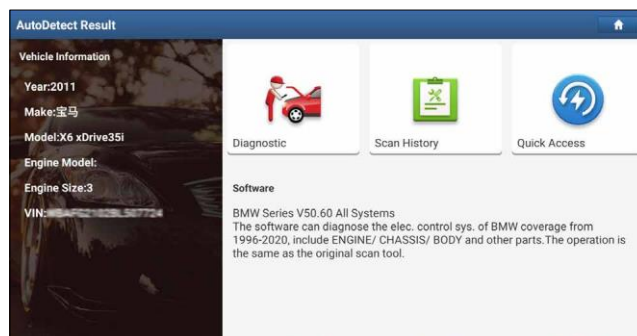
AutoDetect Result

Vehicle Information

Year:2011

Make:宝马

Model:X6 xDrive35i

Engine Model:

Engine Size:3

VIN:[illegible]

Diagnostic

Scan History

Quick Access

Software

BMW Series V50.60 All Systems
The software can diagnose the elec. control sys. of BMW coverage from 1996-2020, include ENGINE/ CHASSIS/ BODY and other parts.The operation is the same as the original scan tool.